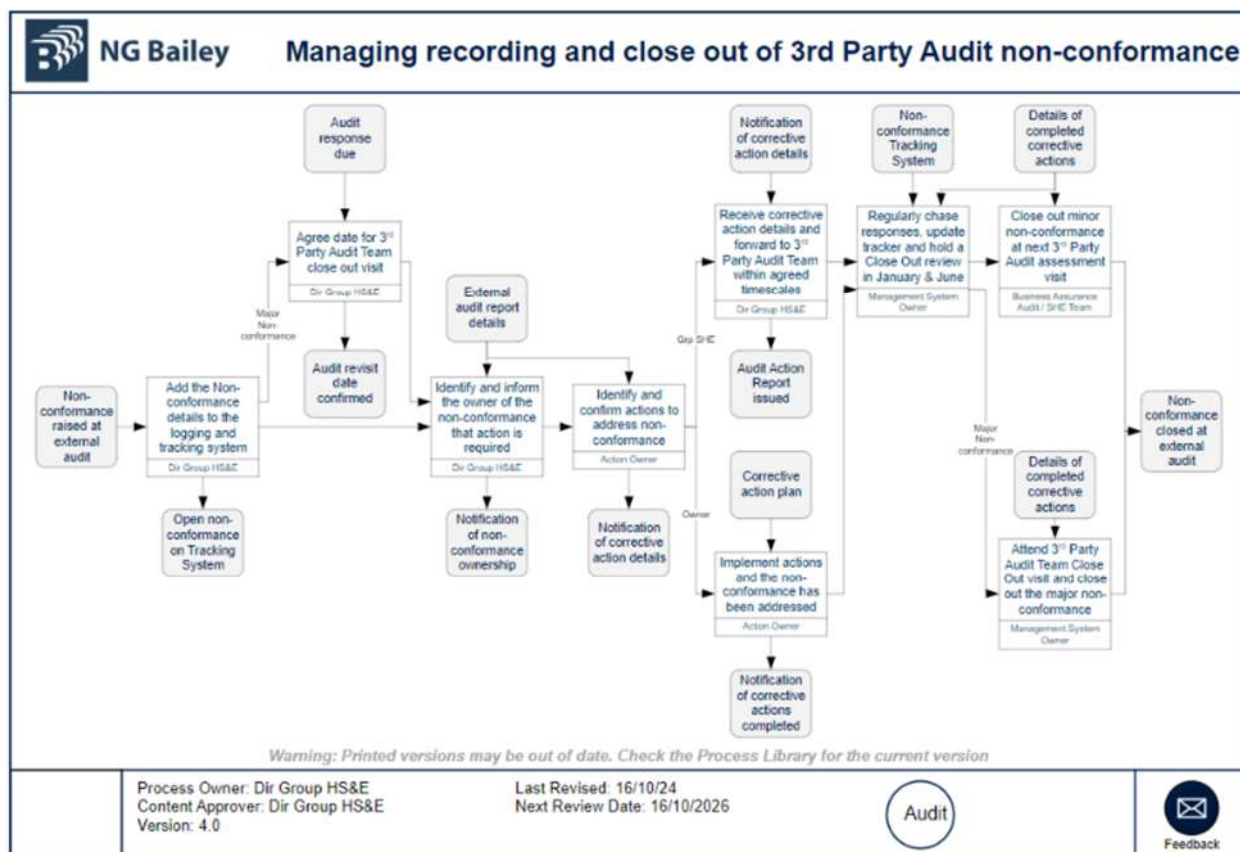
NG Bailey

Managing recording and close out of 3rd Party Audit non-conformance

Non-conformance raised at external audit

Add the Non-conformance details to the logging and tracking system
Dir Group HS&E

Open non-conformance on Tracking System

Major Non-conformance

Audit response due

Agree date for 3rd Party Audit Team close out visit
Dir Group HS&E

Audit revisit date confirmed

External audit report details

Identify and inform the owner of the non-conformance that action is required
Dir Group HS&E

Notification of non-conformance ownership

Identify and confirm actions to address non-conformance
Action Owner

Notification of corrective action details

Grp SHE

Owner

Notification of corrective action details

Receive corrective action details and forward to 3rd Party Audit Team within agreed timescales
Dir Group HS&E

Audit Action Report issued

Corrective action plan

Implement actions and the non-conformance has been addressed
Action Owner

Notification of corrective actions completed

Non-conformance Tracking System

Regularly chase responses, update tracker and hold a Close Out review in January & June
Management System Owner

Details of completed corrective actions

Close out minor non-conformance at next 3rd Party Audit assessment visit
Business Assurance Audit / SHE Team

Major Non-conformance

Details of completed corrective actions

Attend 3rd Party Audit Team Close Out visit and close out the major non-conformance
Management System Owner

Non-conformance closed at external audit

Warning: Printed versions may be out of date. Check the Process Library for the current version

Process Owner: Dir Group HS&E
Content Approver: Dir Group HS&E
Version: 4.0

Last Revised: 16/10/24
Next Review Date: 16/10/2026

Audit

Feedback